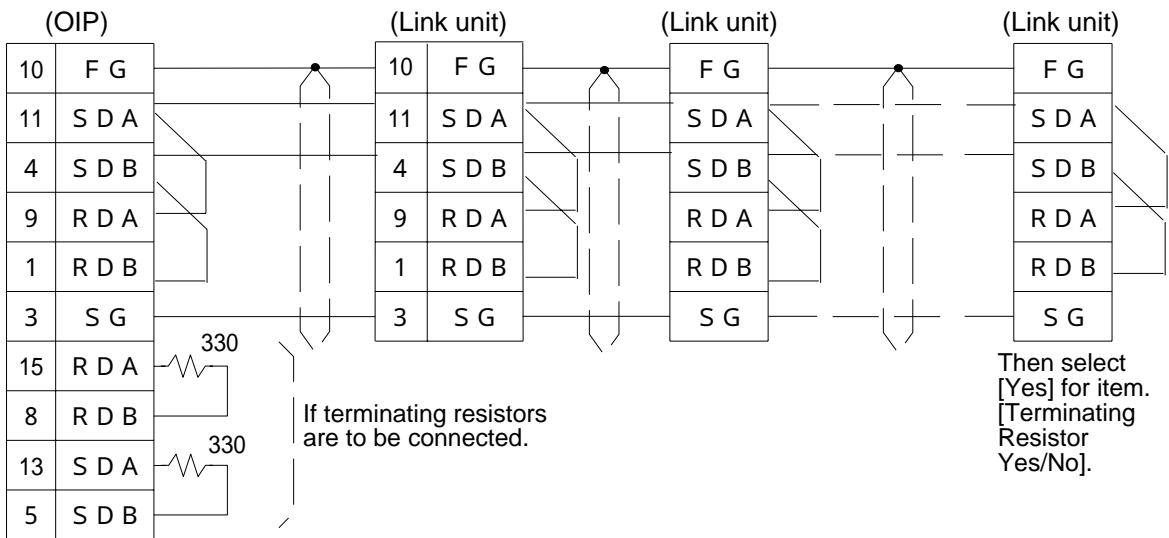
(OIP)

| 10 | F G |
|---|---|
| 11 | S D A |
| 4 | S D B |
| 9 | R D A |
| 1 | R D B |
| 3 | S G |
| 15 | R D A |
| 8 | R D B |
| 13 | S D A |
| 5 | S D B |

330

330

If terminating resistors are to be connected.

(Link unit)

| 10 | F G |
|---|---|
| 11 | S D A |
| 4 | S D B |
| 9 | R D A |
| 1 | R D B |
| 3 | S G |

(Link unit)

| F G |
|---|
| S D A |
| S D B |
| R D A |
| R D B |
| S G |

(Link unit)

| F G |
|---|
| S D A |
| S D B |
| R D A |
| R D B |
| S G |

Then select [Yes] for item. [Terminating Resistor Yes/No].